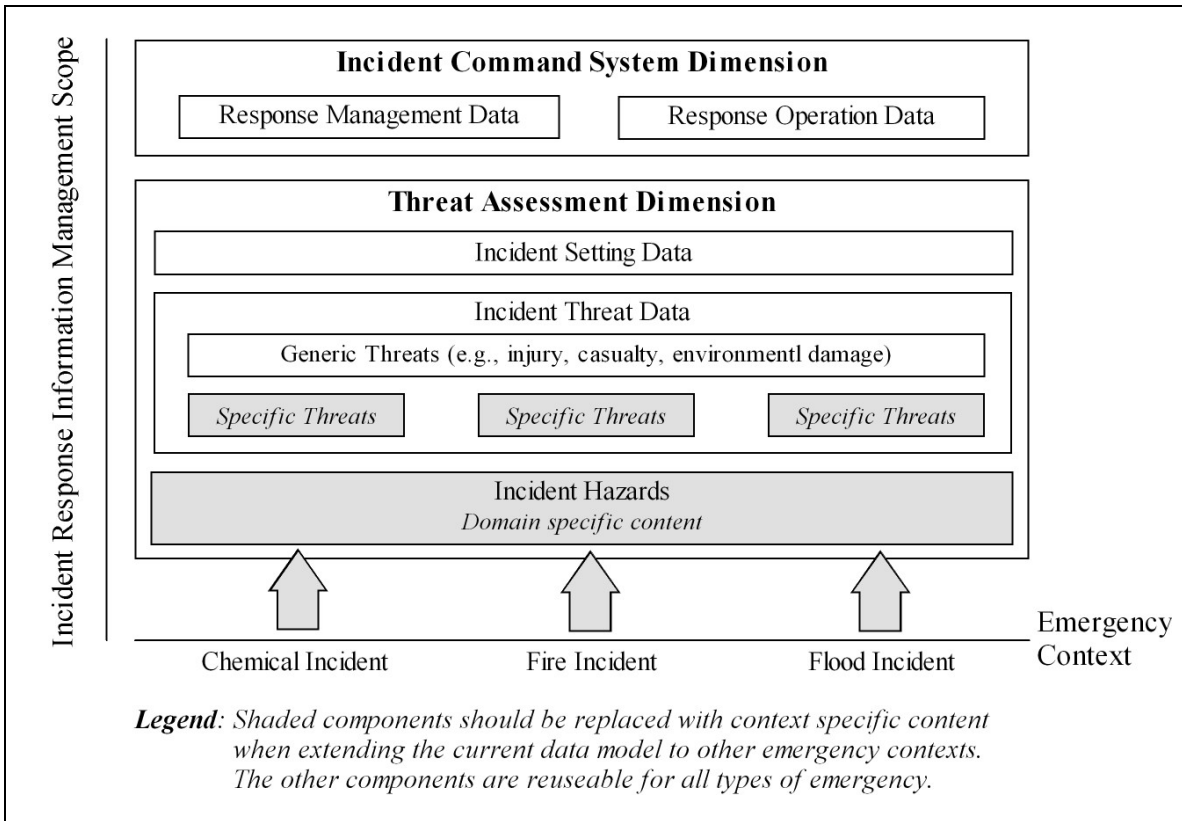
Incident Response Information Management Scope

Incident Command System Dimension

Response Management Data

Response Operation Data

Threat Assessment Dimension

Incident Setting Data

Incident Threat Data

Generic Threats (e.g., injury, casualty, environmentl damage)

Specific Threats

Specific Threats

Specific Threats

Incident Hazards
Domain specific content

Emergency Context

Chemical Incident

Fire Incident

Flood Incident

**Legend**: Shaded components should be replaced with context specific content when extending the current data model to other emergency contexts. The other components are reuseable for all types of emergency.